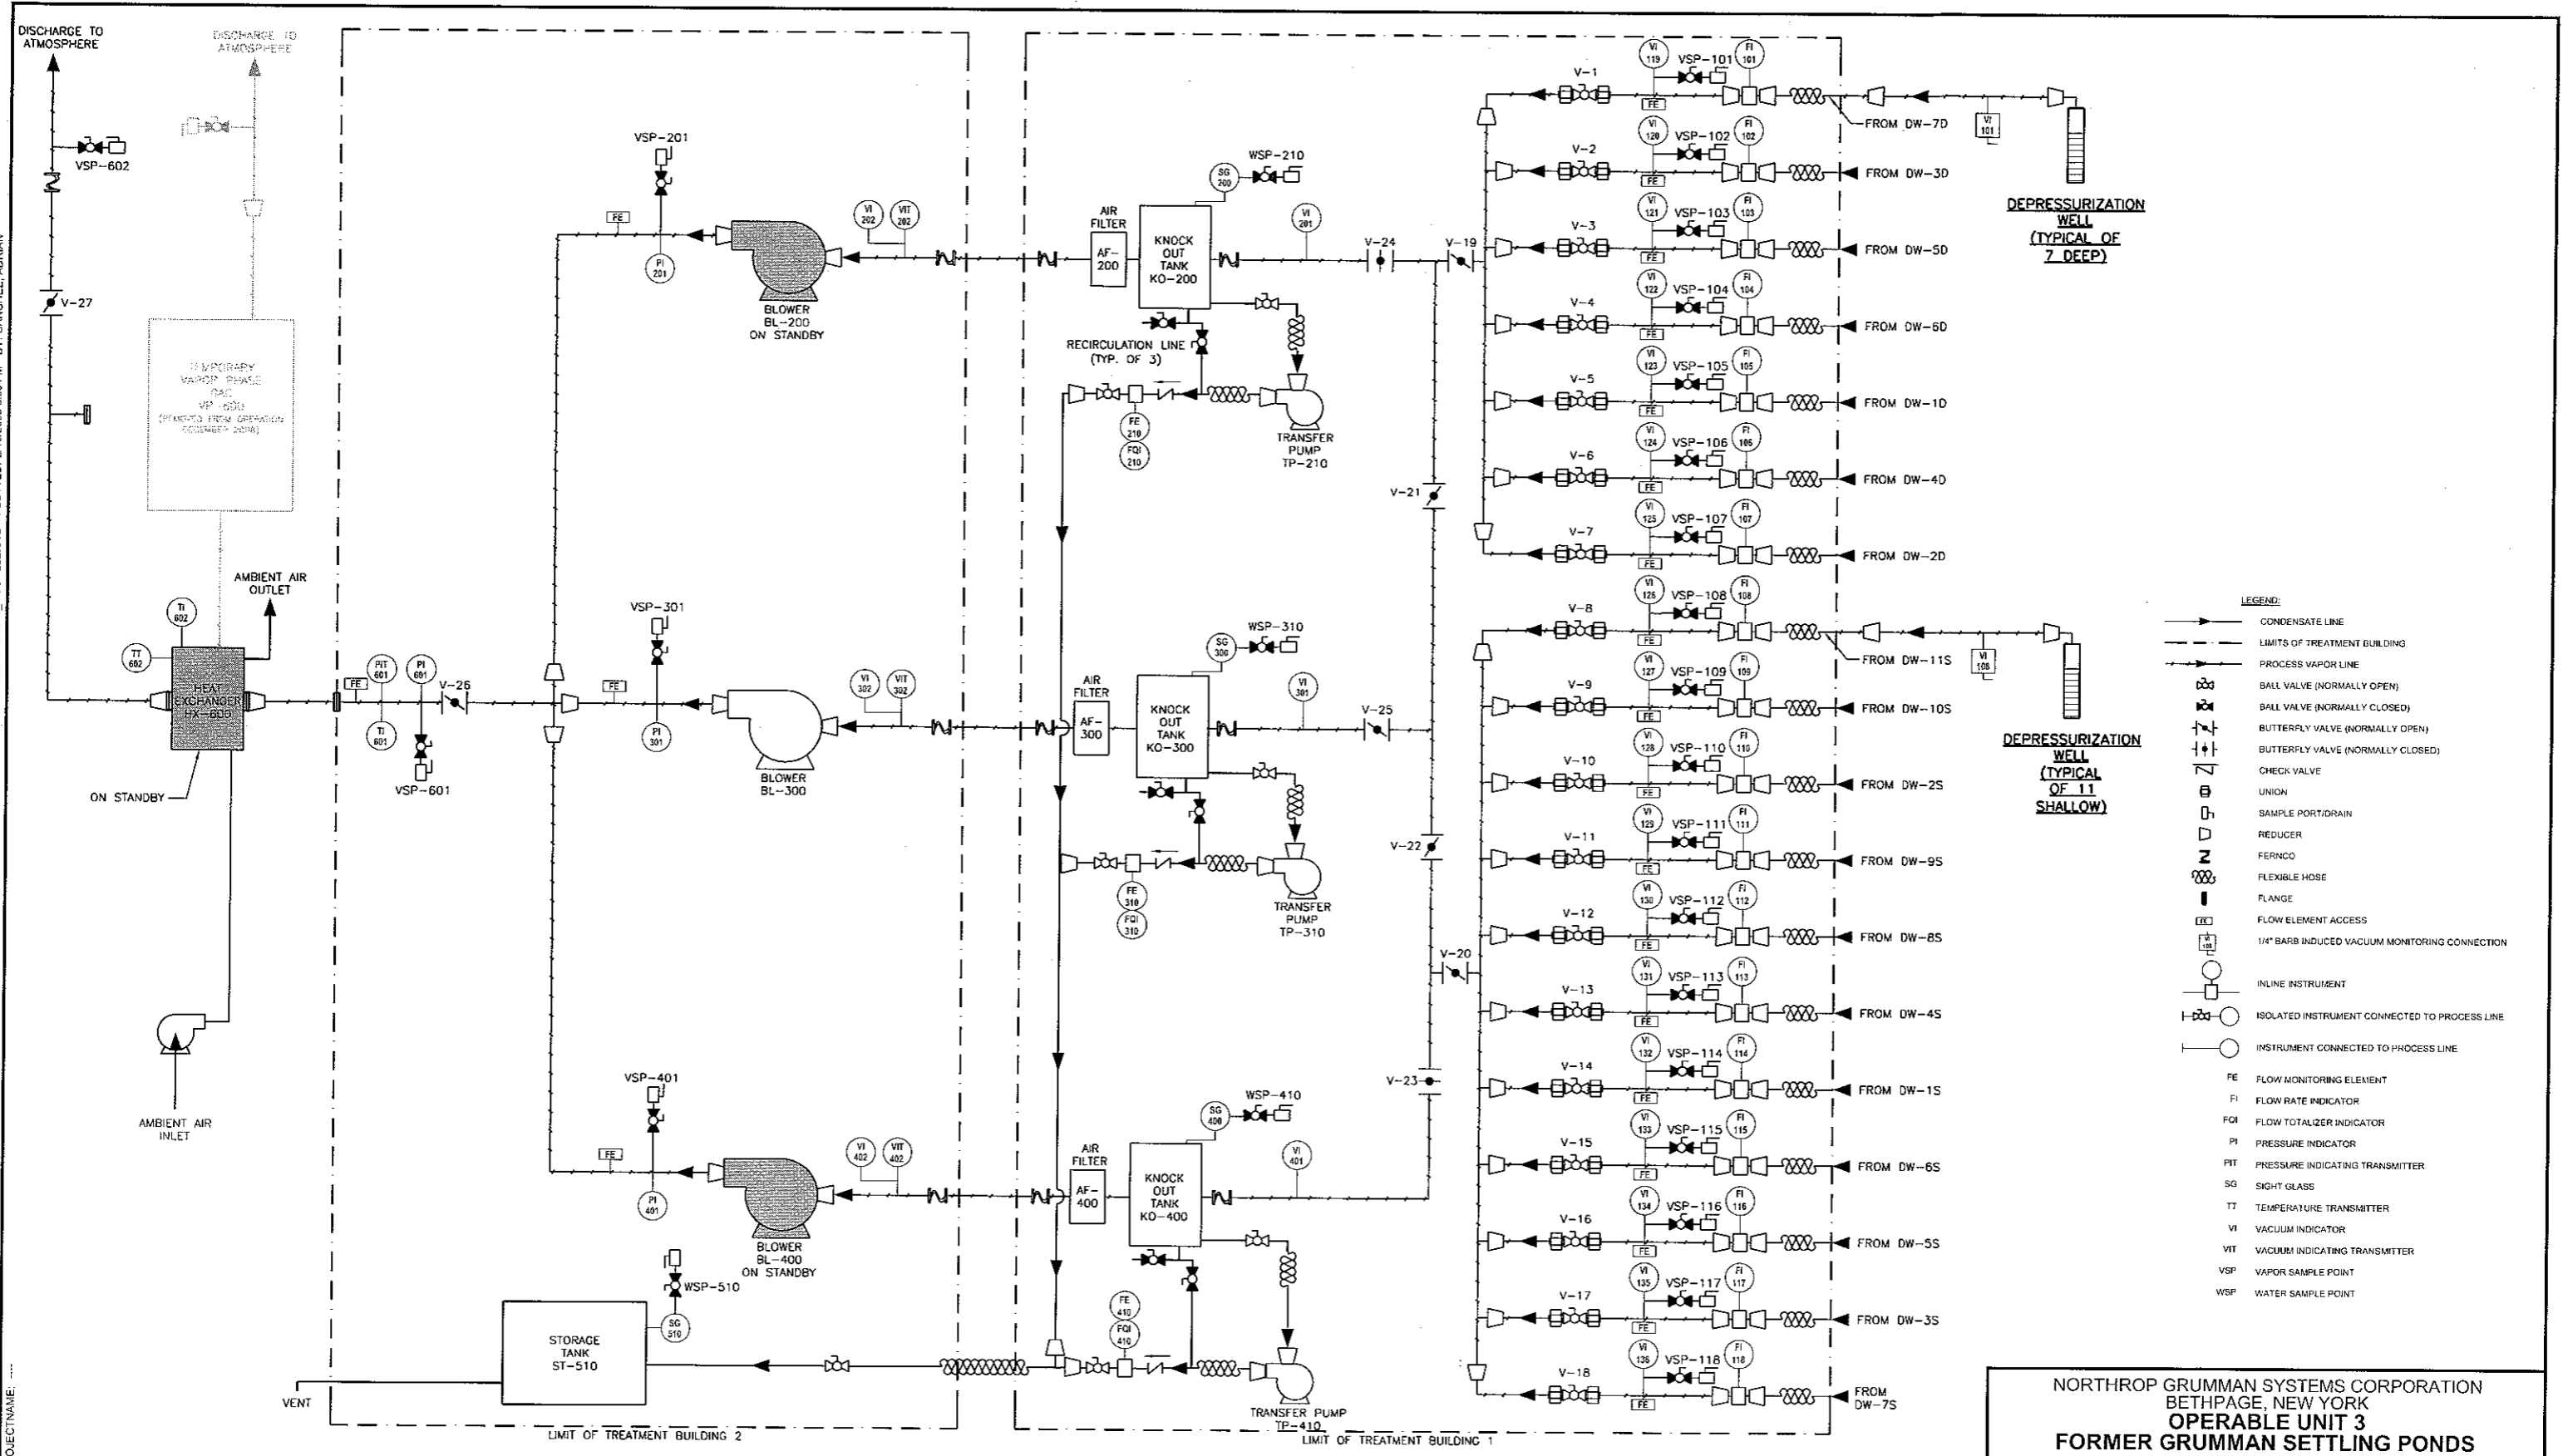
DISCHARGE TO ATMOSPHERE

DISCHARGE TO ATMOSPHERE

VSP-602

V-27

TEMPORARY VAPOR PHASE GAC VP-600 (REMOVED FROM OPERATION DECEMBER 2004)

AMBIENT AIR OUTLET

TI 602

TT 602

HEAT EXCHANGER HX-600

ON STANDBY

AMBIENT AIR INLET

FE

PIT 601

PI 601

TI 601

V-26

VSP-601

VSP-201

FE

PI 201

VI 202

VIT 202

BLOWER BL-200 ON STANDBY

VSP-301

FE

PI 301

VI 302

VIT 302

BLOWER BL-300

VSP-401

FE

PI 401

VI 402

VIT 402

BLOWER BL-400 ON STANDBY

WSP-510

SG 510

STORAGE TANK ST-510

VENT

LIMIT OF TREATMENT BUILDING 2

AIR FILTER AF-200

KNOCK OUT TANK KO-200

SG 200

WSP-210

VI 201

V-24

V-19

RECIRCULATION LINE (TYP. OF 3)

FE 210

FQI 210

TRANSFER PUMP TP-210

AIR FILTER AF-300

KNOCK OUT TANK KO-300

SG 300

WSP-310

VI 301

V-25

FE 310

FQI 310

TRANSFER PUMP TP-310

AIR FILTER AF-400

KNOCK OUT TANK KO-400

SG 400

WSP-410

VI 401

FE 410

FQI 410

TRANSFER PUMP TP-410

LIMIT OF TREATMENT BUILDING 1

V-21

V-22

V-20

V-23

V-1 VI 119 VSP-101 FI 101 FE FROM DW-7D
V-2 VI 120 VSP-102 FI 102 FE FROM DW-3D
V-3 VI 121 VSP-103 FI 103 FE FROM DW-5D
V-4 VI 122 VSP-104 FI 104 FE FROM DW-6D
V-5 VI 123 VSP-105 FI 105 FE FROM DW-1D
V-6 VI 124 VSP-106 FI 106 FE FROM DW-4D
V-7 VI 125 VSP-107 FI 107 FE FROM DW-2D
V-8 VI 126 VSP-108 FI 108 FE FROM DW-11S
V-9 VI 127 VSP-109 FI 109 FE FROM DW-10S
V-10 VI 128 VSP-110 FI 110 FE FROM DW-2S
V-11 VI 129 VSP-111 FI 111 FE FROM DW-9S
V-12 VI 130 VSP-112 FI 112 FE FROM DW-8S
V-13 VI 131 VSP-113 FI 113 FE FROM DW-4S
V-14 VI 132 VSP-114 FI 114 FE FROM DW-1S
V-15 VI 133 VSP-115 FI 115 FE FROM DW-6S
V-16 VI 134 VSP-116 FI 116 FE FROM DW-5S
V-17 VI 135 VSP-117 FI 117 FE FROM DW-3S
V-18 VI 136 VSP-118 FI 118 FE FROM DW-7S

VI 101

DEPRESSURIZATION WELL (TYPICAL OF 7 DEEP)

VI 108

DEPRESSURIZATION WELL (TYPICAL OF 11 SHALLOW)

LEGEND:
CONDENSATE LINE
LIMITS OF TREATMENT BUILDING
PROCESS VAPOR LINE
BALL VALVE (NORMALLY OPEN)
BALL VALVE (NORMALLY CLOSED)
BUTTERFLY VALVE (NORMALLY OPEN)
BUTTERFLY VALVE (NORMALLY CLOSED)
CHECK VALVE
UNION
SAMPLE PORT/DRAIN
REDUCER
FERNCO
FLEXIBLE HOSE
FLANGE
FE FLOW ELEMENT ACCESS
VI 108 1/4" BARB INDUCED VACUUM MONITORING CONNECTION
INLINE INSTRUMENT
ISOLATED INSTRUMENT CONNECTED TO PROCESS LINE
INSTRUMENT CONNECTED TO PROCESS LINE
FE FLOW MONITORING ELEMENT
FI FLOW RATE INDICATOR
FQI FLOW TOTALIZER INDICATOR
PI PRESSURE INDICATOR
PIT PRESSURE INDICATING TRANSMITTER
SG SIGHT GLASS
TT TEMPERATURE TRANSMITTER
VI VACUUM INDICATOR
VIT VACUUM INDICATING TRANSMITTER
VSP VAPOR SAMPLE POINT
WSP WATER SAMPLE POINT

NORTHROP GRUMMAN SYSTEMS CORPORATION
BETHPAGE, NEW YORK
OPERABLE UNIT 3
FORMER GRUMMAN SETTLING PONDS

OJECTNAME: ----